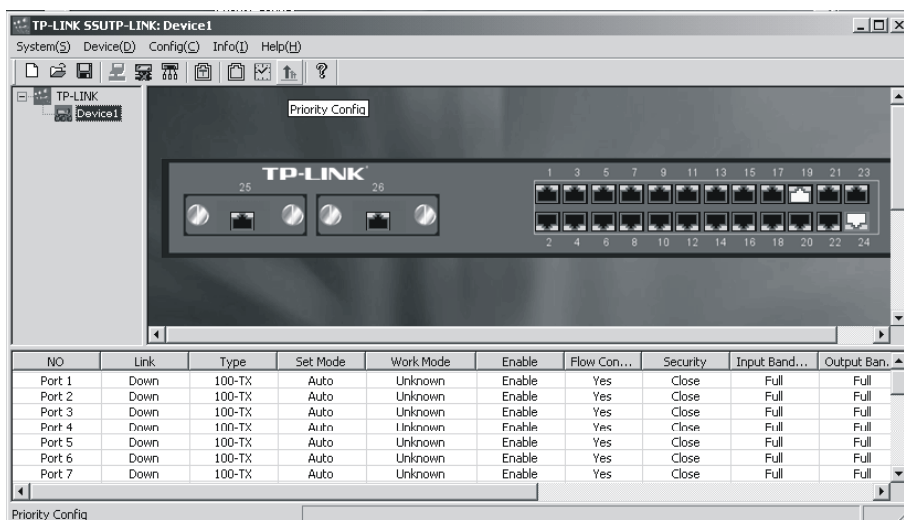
TP-LINK SSUTP-LINK: Device1

System(S) Device(D) Config(C) Info(I) Help(H)

TP-LINK
Device1

Priority Config

TP-LINK

25 26

1 3 5 7 9 11 13 15 17 19 21 23
2 4 6 8 10 12 14 16 18 20 22 24

| NO | Link | Type | Set Mode | Work Mode | Enable | Flow Con... | Security | Input Band... | Output Ban... |
|---|---|---|---|---|---|---|---|---|---|
| Port 1 | Down | 100-TX | Auto | Unknown | Enable | Yes | Close | Full | Full |
| Port 2 | Down | 100-TX | Auto | Unknown | Enable | Yes | Close | Full | Full |
| Port 3 | Down | 100-TX | Auto | Unknown | Enable | Yes | Close | Full | Full |
| Port 4 | Down | 100-TX | Auto | Unknown | Enable | Yes | Close | Full | Full |
| Port 5 | Down | 100-TX | Auto | Unknown | Enable | Yes | Close | Full | Full |
| Port 6 | Down | 100-TX | Auto | Unknown | Enable | Yes | Close | Full | Full |
| Port 7 | Down | 100-TX | Auto | Unknown | Enable | Yes | Close | Full | Full |

Priority Config